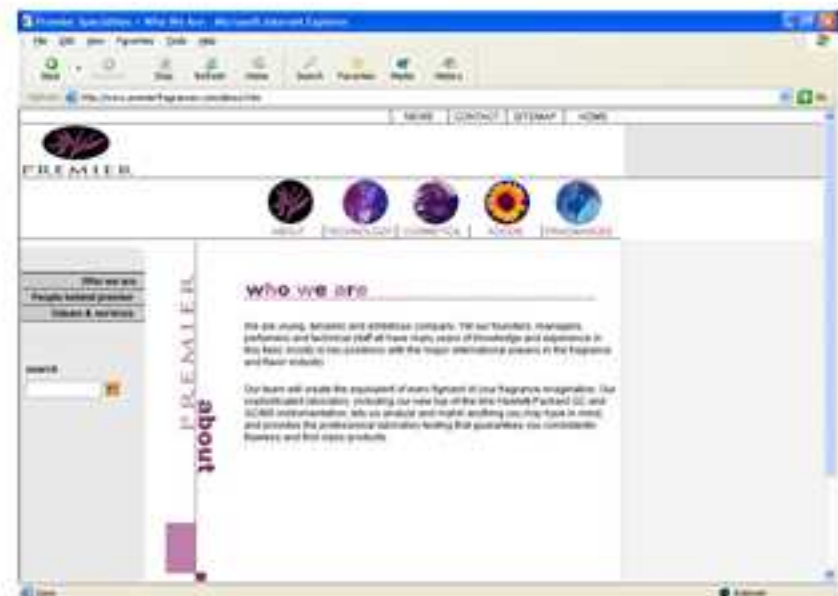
Premier Specialities - Who We Are - Microsoft Internet Explorer

File Edit View Favorites Tools Help

Back Forward Stop Refresh Home Search Favorites Media History

Address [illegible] Go

NEWS CONTACT SITEMAP HOME

PREMIER

ABOUT TECHNOLOGY COSMETICS FOODS FRAGRANCES

Who we are
People behind premier
Values & services

search

PREMIER

about

who we are

We are young, dynamic and ambitious company. Yet our founders, managers, perfumers and technical staff all have many years of knowledge and experience in this field, mostly in key positions with the major international players in the fragrance and flavor industry.

Our team will create the equivalent of every figment of your fragrance imagination. Our sophisticated laboratory, including our new top of the line Hewlett Packard GC and GC/MS instrumentation, lets us analyze and match anything you may have in mind, and provides the professional laboratory testing that guarantees you consistently flawless and first class products.

Done Internet